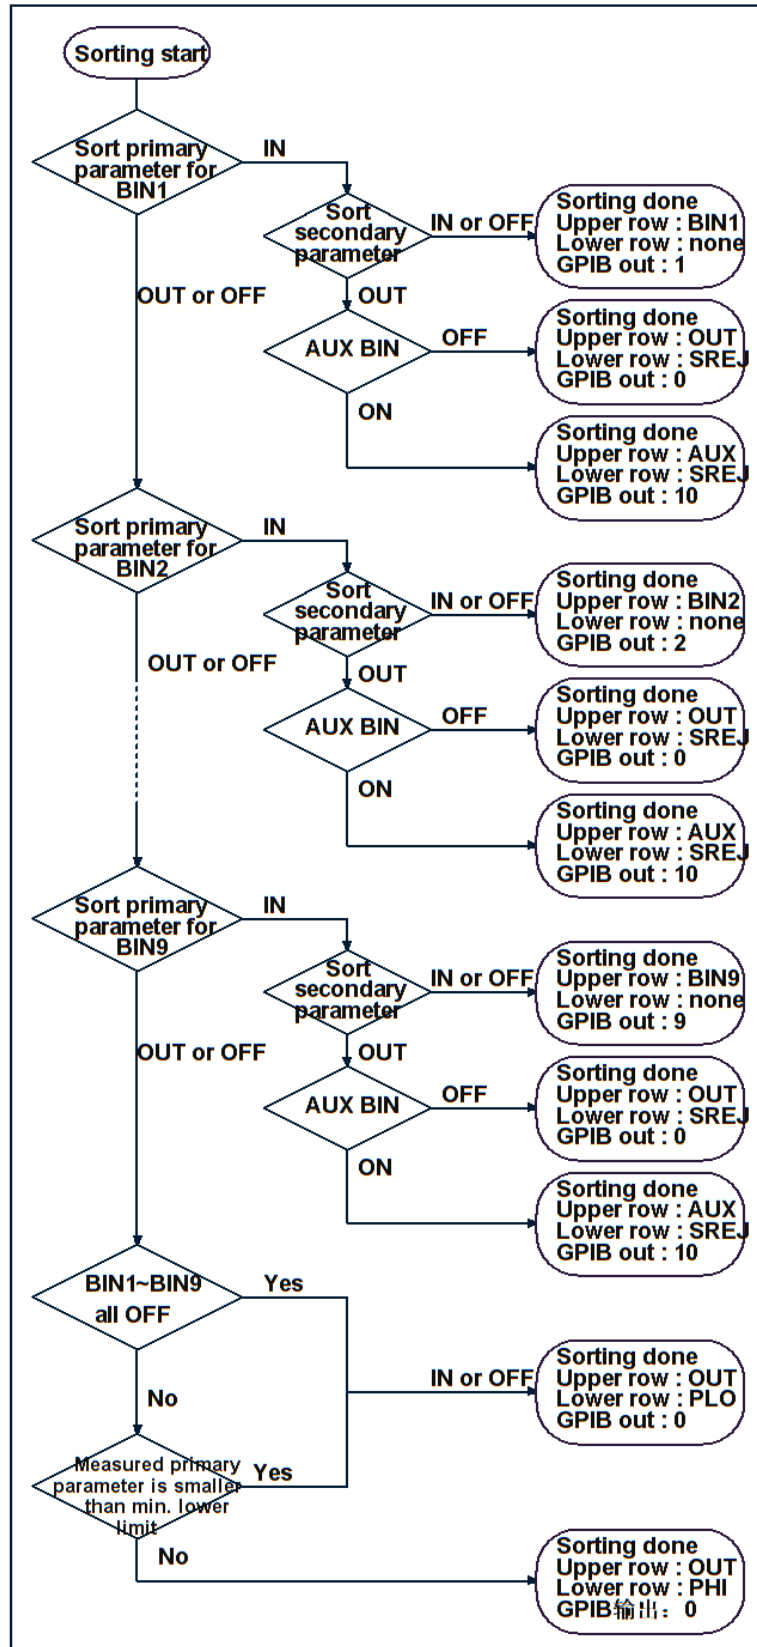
Sorting start

Sort primary parameter for BIN1

IN

Sort secondary parameter

IN or OFF

Sorting done
Upper row : BIN1
Lower row : none
GPIB out : 1

OUT or OFF

OUT

AUX BIN

OFF

Sorting done
Upper row : OUT
Lower row : SREJ
GPIB out : 0

ON

Sorting done
Upper row : AUX
Lower row : SREJ
GPIB out : 10

Sort primary parameter for BIN2

IN

Sort secondary parameter

IN or OFF

Sorting done
Upper row : BIN2
Lower row : none
GPIB out : 2

OUT or OFF

OUT

AUX BIN

OFF

Sorting done
Upper row : OUT
Lower row : SREJ
GPIB out : 0

ON

Sorting done
Upper row : AUX
Lower row : SREJ
GPIB out : 10

Sort primary parameter for BIN9

IN

Sort secondary parameter

IN or OFF

Sorting done
Upper row : BIN9
Lower row : none
GPIB out : 9

OUT or OFF

OUT

AUX BIN

OFF

Sorting done
Upper row : OUT
Lower row : SREJ
GPIB out : 0

ON

Sorting done
Upper row : AUX
Lower row : SREJ
GPIB out : 10

BIN1~BIN9 all OFF

Yes

IN or OFF

Sorting done
Upper row : OUT
Lower row : PLO
GPIB out : 0

No

Measured primary parameter is smaller than min. lower limit

Yes

No

Sorting done
Upper row : OUT
Lower row : PHI
GPIB输出： 0